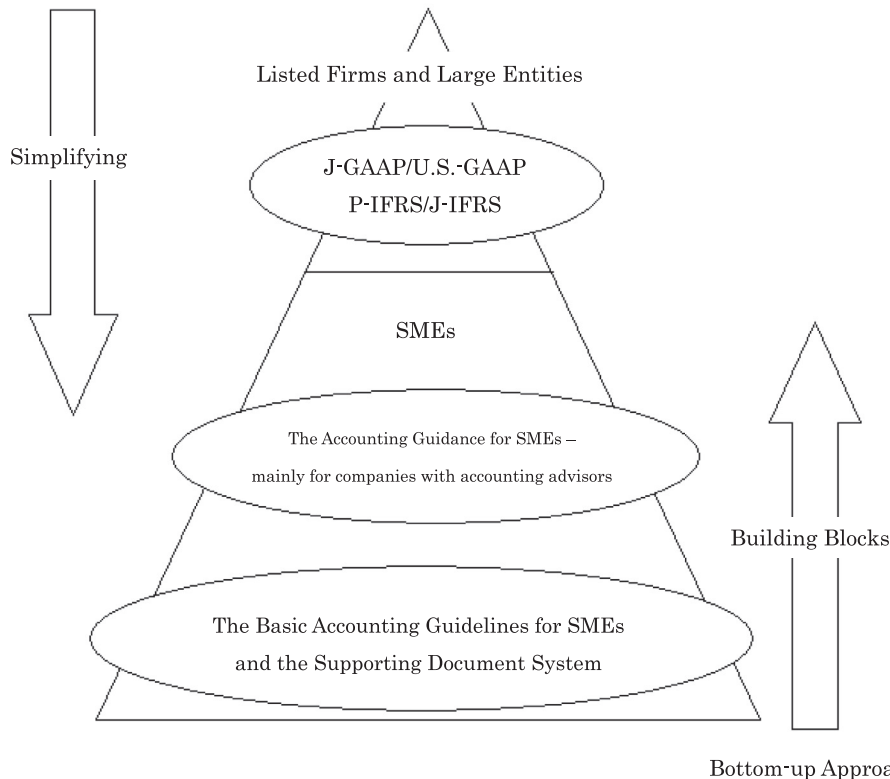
Listed Firms and Large Entities

Simplifying

J-GAAP/U.S.-GAAP
P-IFRS/J-IFRS

SMEs

The Accounting Guidance for SMEs –
mainly for companies with accounting advisors

Building Blocks

The Basic Accounting Guidelines for SMEs
and the Supporting Document System

Bottom-up Approa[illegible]